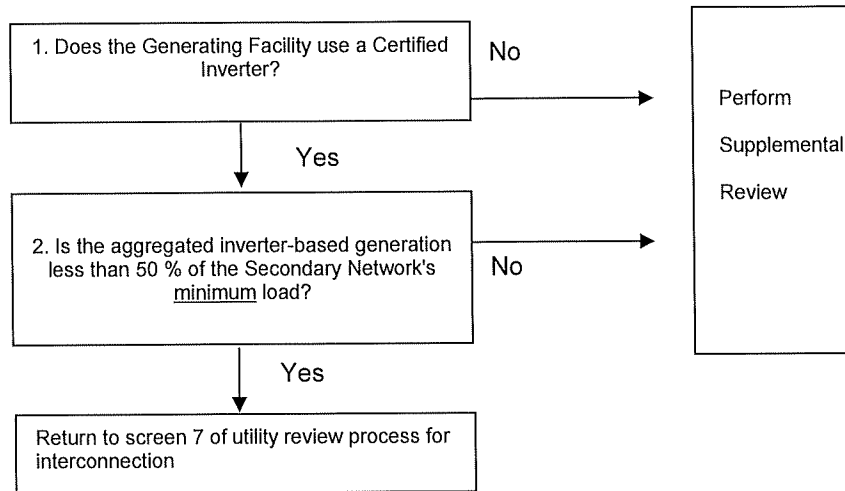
1. Does the Generating Facility use a Certified Inverter?

No

Yes

Perform

Supplemental

Review

2. Is the aggregated inverter-based generation less than 50 % of the Secondary Network's minimum load?

No

Yes

Return to screen 7 of utility review process for interconnection